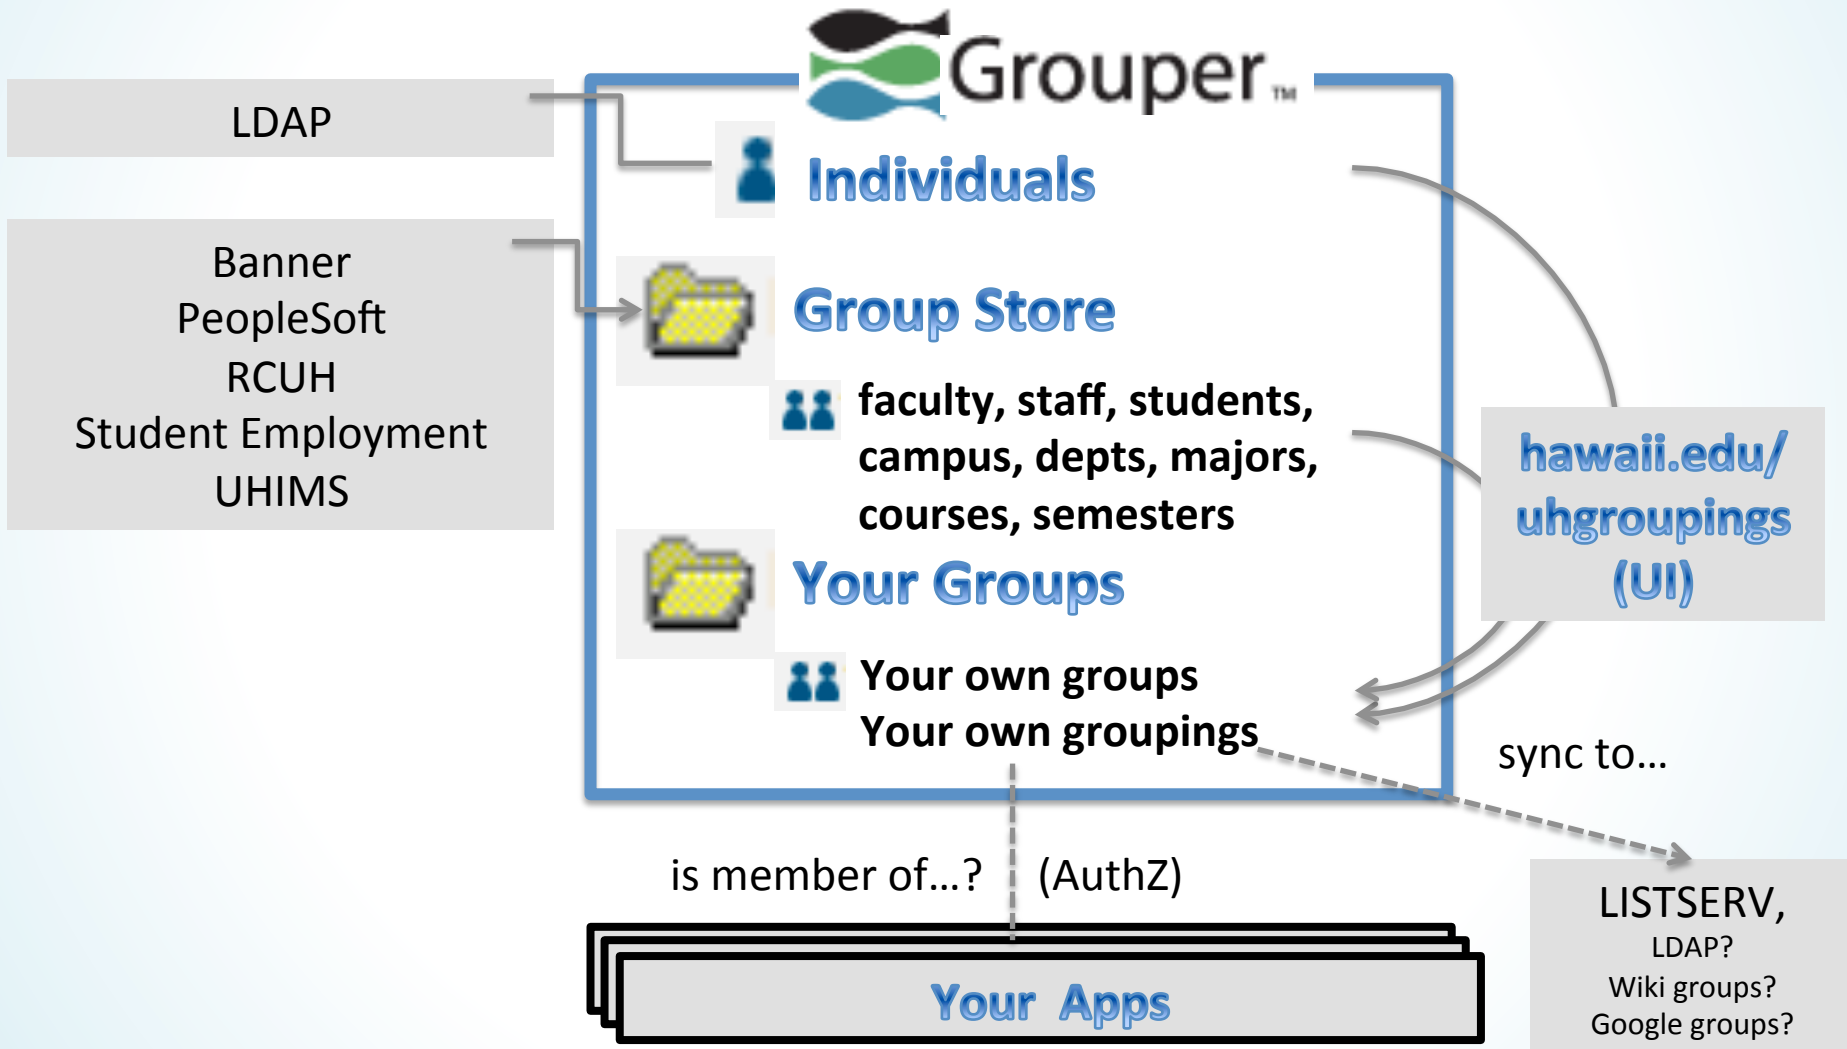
Grouper™

LDAP

Banner
PeopleSoft
RCUH
Student Employment
UHIMS

Individuals

Group Store

faculty, staff, students, campus, depts, majors, courses, semesters

Your Groups

Your own groups
Your own groupings

hawaii.edu/uhgroupings (UI)

sync to…

is member of…? (AuthZ)

Your Apps

LISTSERV,
LDAP?
Wiki groups?
Google groups?